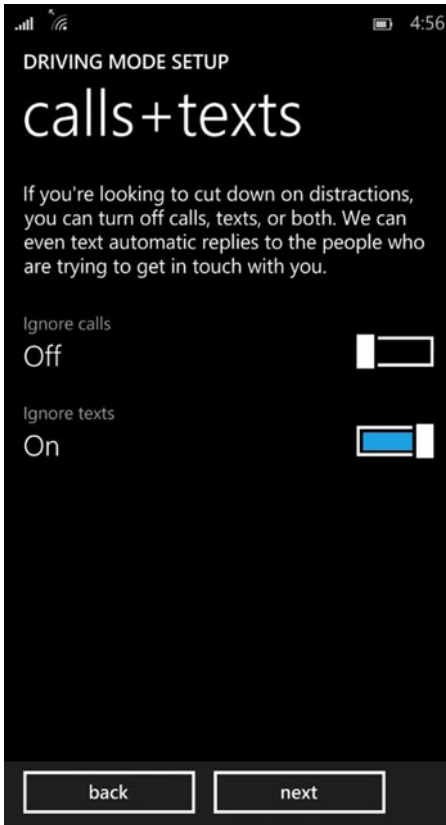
4:56

DRIVING MODE SETUP

calls+texts

If you're looking to cut down on distractions, you can turn off calls, texts, or both. We can even text automatic replies to the people who are trying to get in touch with you.

Ignore calls
Off

Ignore texts
On

back

next